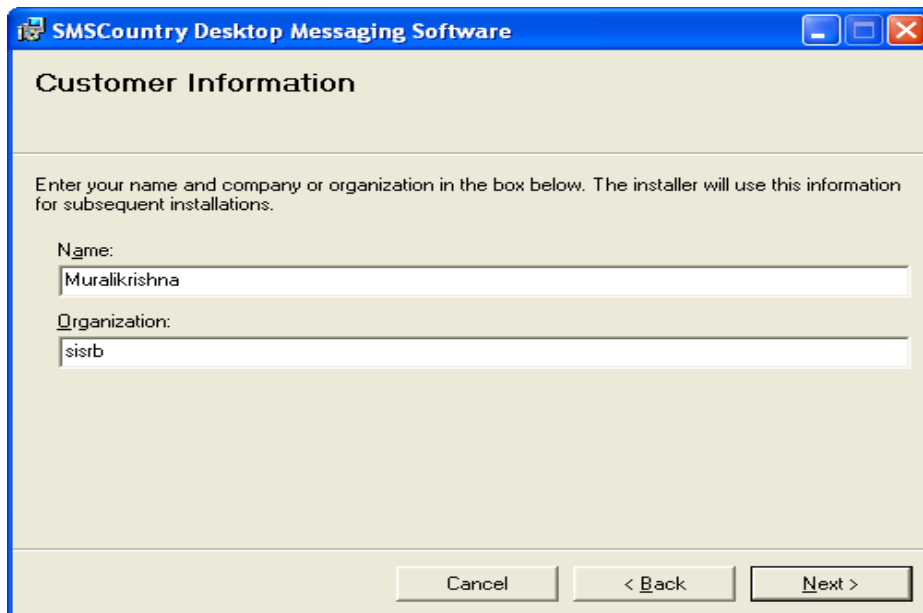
SMSCountry Desktop Messaging Software

Customer Information

Enter your name and company or organization in the box below. The installer will use this information for subsequent installations.

Name:

Muralikrishna

Organization:

sisrb

Cancel

< Back

Next >